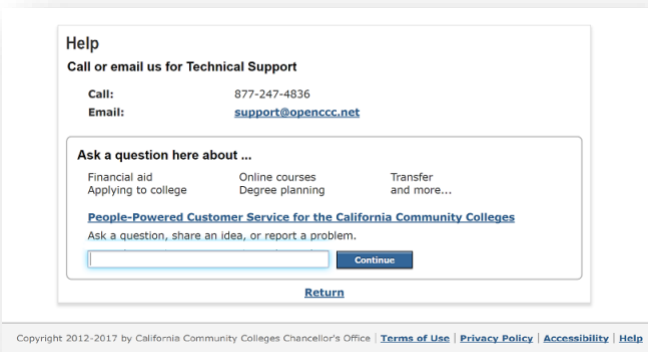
Help

Call or email us for Technical Support

| Call: | 877-247-4836 |
|---|---|
| Email: | support@openccc.net |

Ask a question here about ...

Financial aid
Applying to college

Online courses
Degree planning

Transfer
and more...

People-Powered Customer Service for the California Community Colleges

Ask a question, share an idea, or report a problem.

Continue

Return

Copyright 2012-2017 by California Community Colleges Chancellor's Office | Terms of Use | Privacy Policy | Accessibility | Help